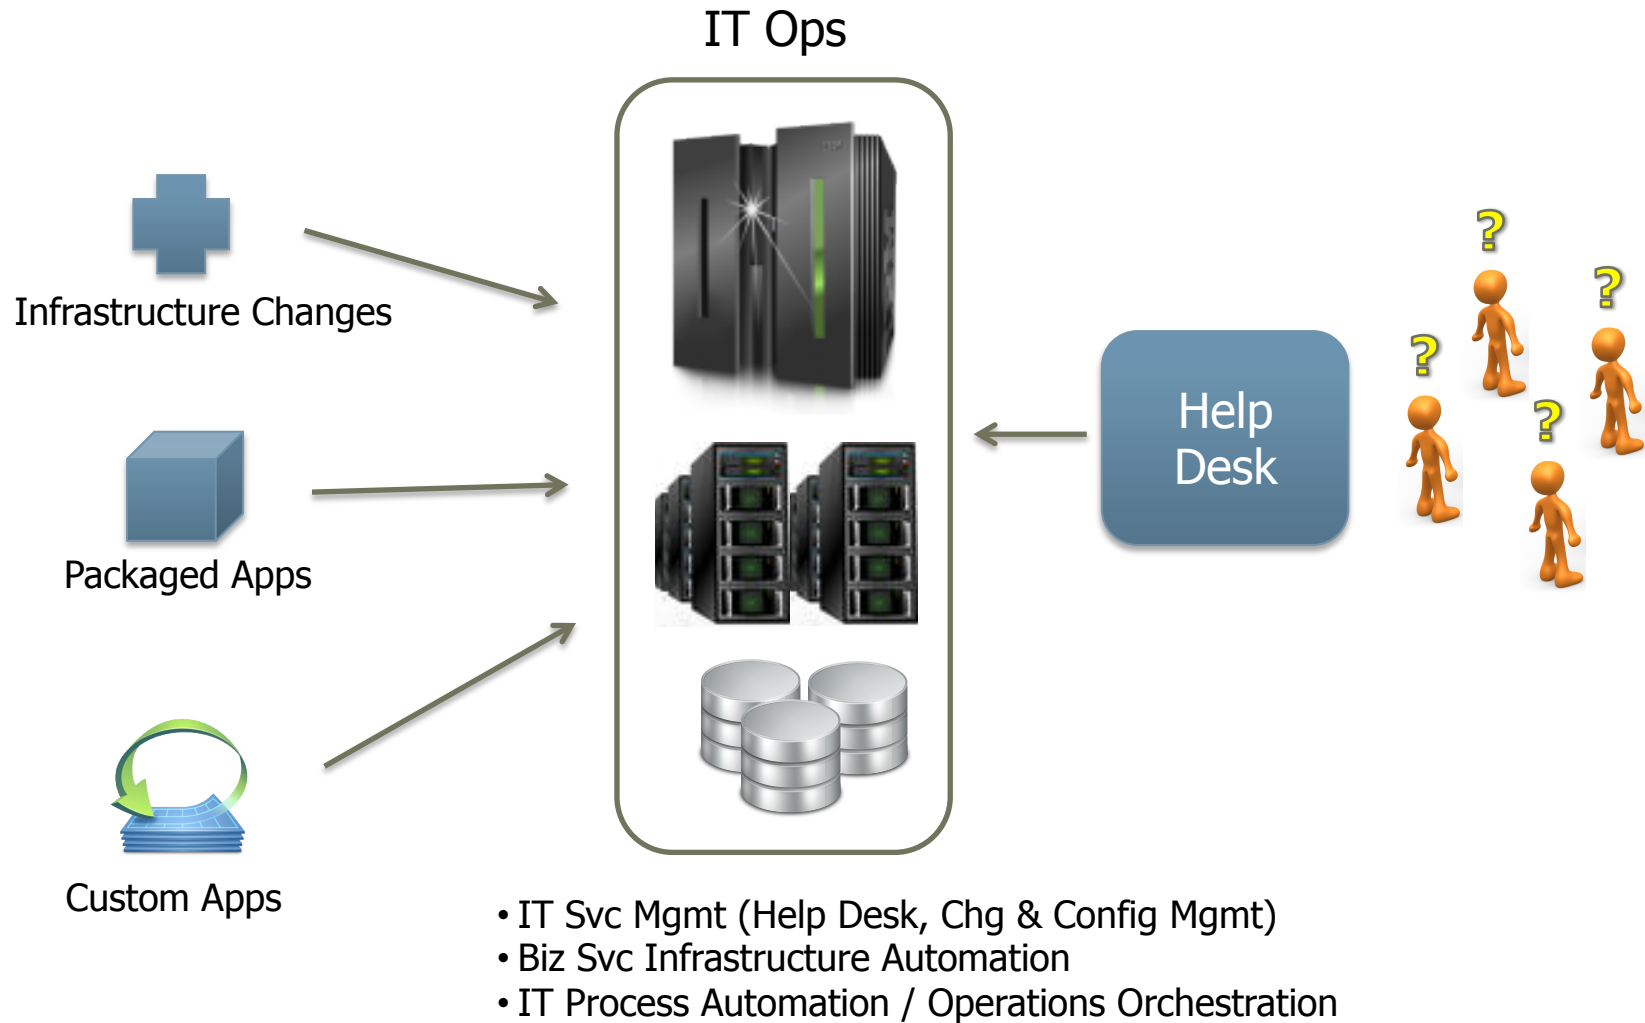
IT Ops

Infrastructure Changes

Packaged Apps

Custom Apps

Help Desk

?
?
?
?

• IT Svc Mgmt (Help Desk, Chg & Config Mgmt)
• Biz Svc Infrastructure Automation
• IT Process Automation / Operations Orchestration